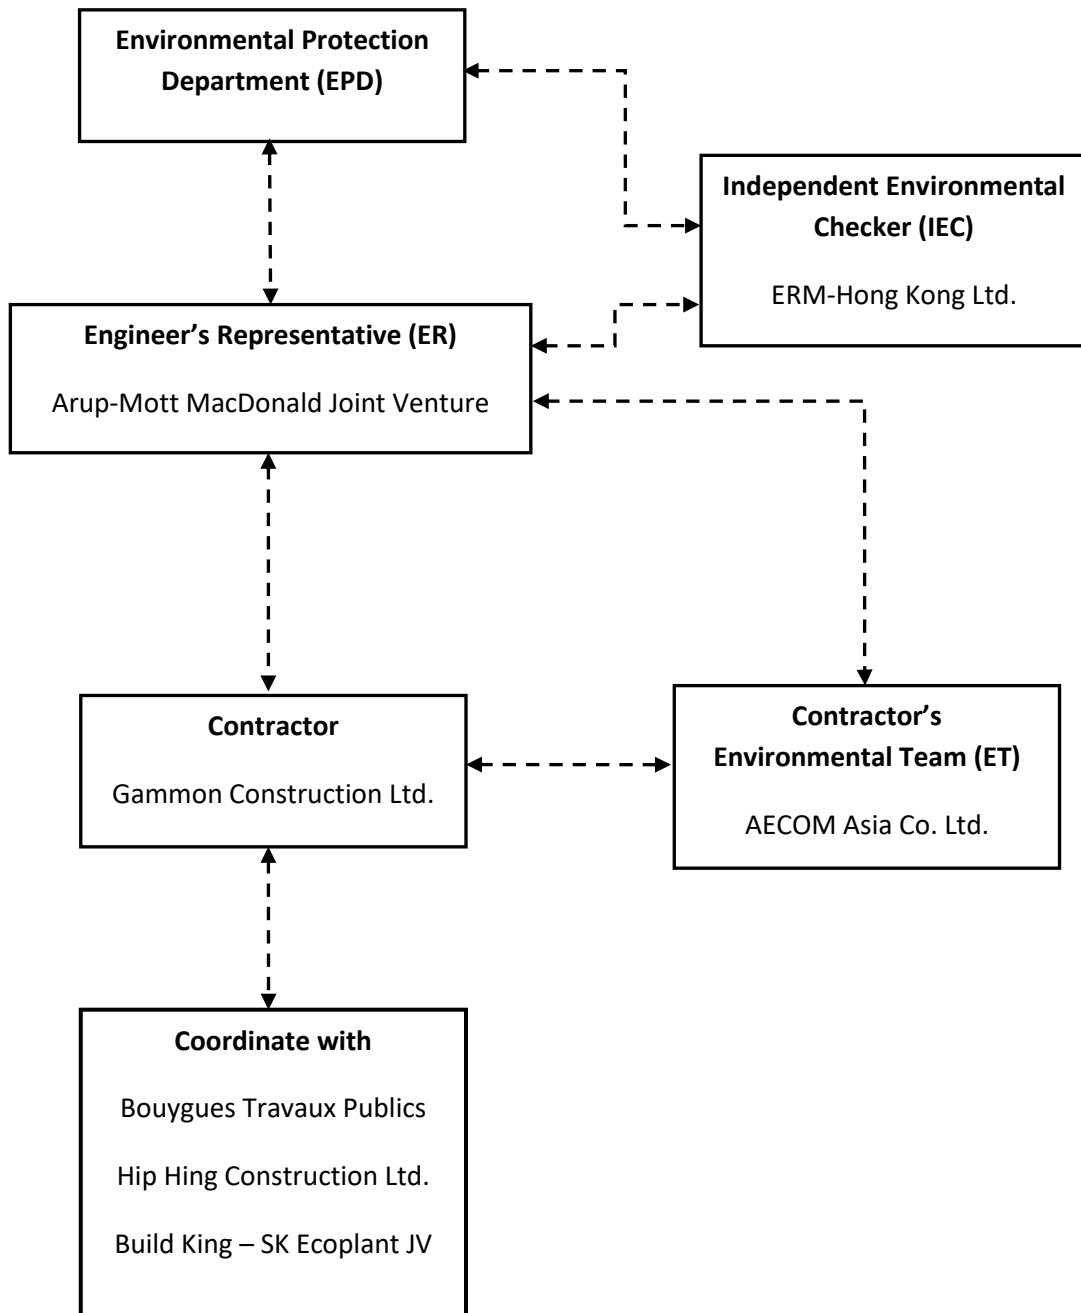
Environmental Protection Department (EPD)

Independent Environmental Checker (IEC)

ERM-Hong Kong Ltd.

Engineer's Representative (ER)

Arup-Mott MacDonald Joint Venture

Contractor

Gammon Construction Ltd.

Contractor's Environmental Team (ET)

AECOM Asia Co. Ltd.

Coordinate with

Bouygues Travaux Publics

Hip Hing Construction Ltd.

Build King – SK Ecoplant JV